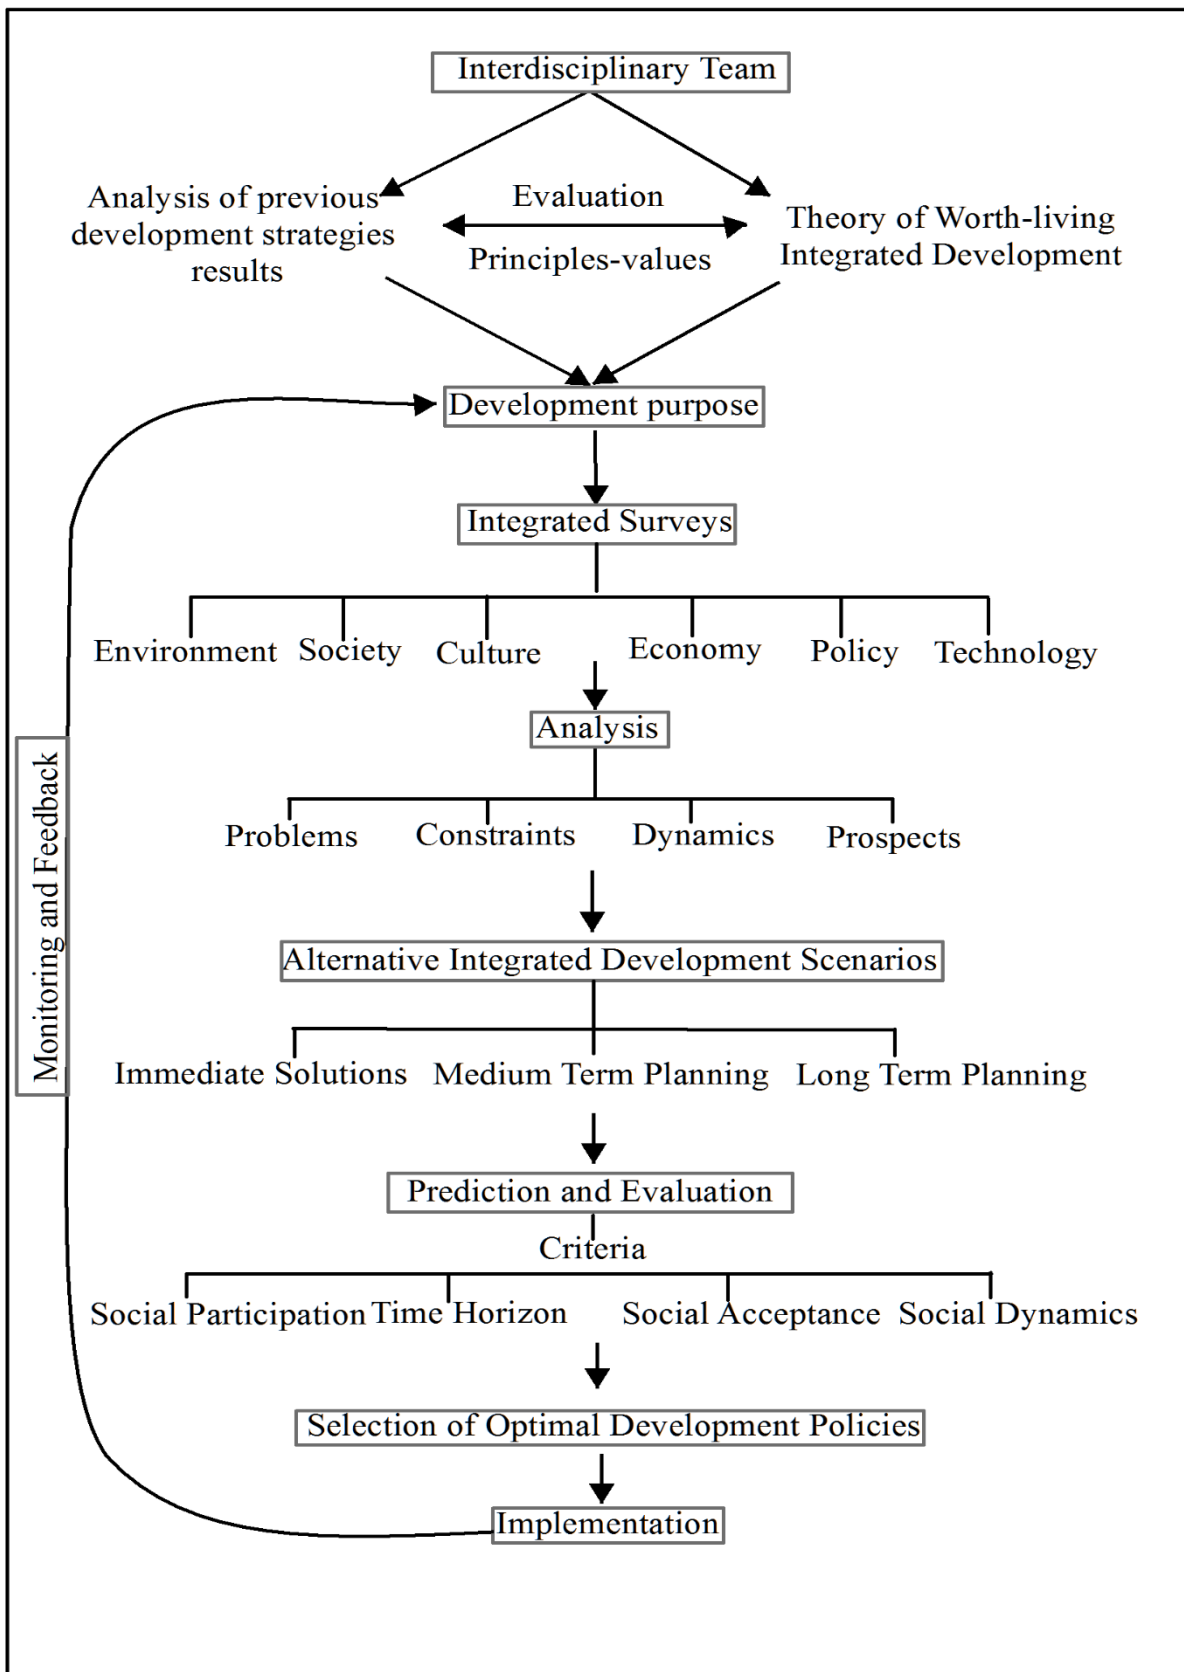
Interdisciplinary Team

Analysis of previous development strategies results

Evaluation

Principles-values

Theory of Worth-living Integrated Development

Development purpose

Integrated Surveys

Environment Society Culture Economy Policy Technology

Analysis

Problems Constraints Dynamics Prospects

Alternative Integrated Development Scenarios

Immediate Solutions Medium Term Planning Long Term Planning

Prediction and Evaluation

Criteria

Social Participation Time Horizon Social Acceptance Social Dynamics

Selection of Optimal Development Policies

Implementation

Monitoring and Feedback